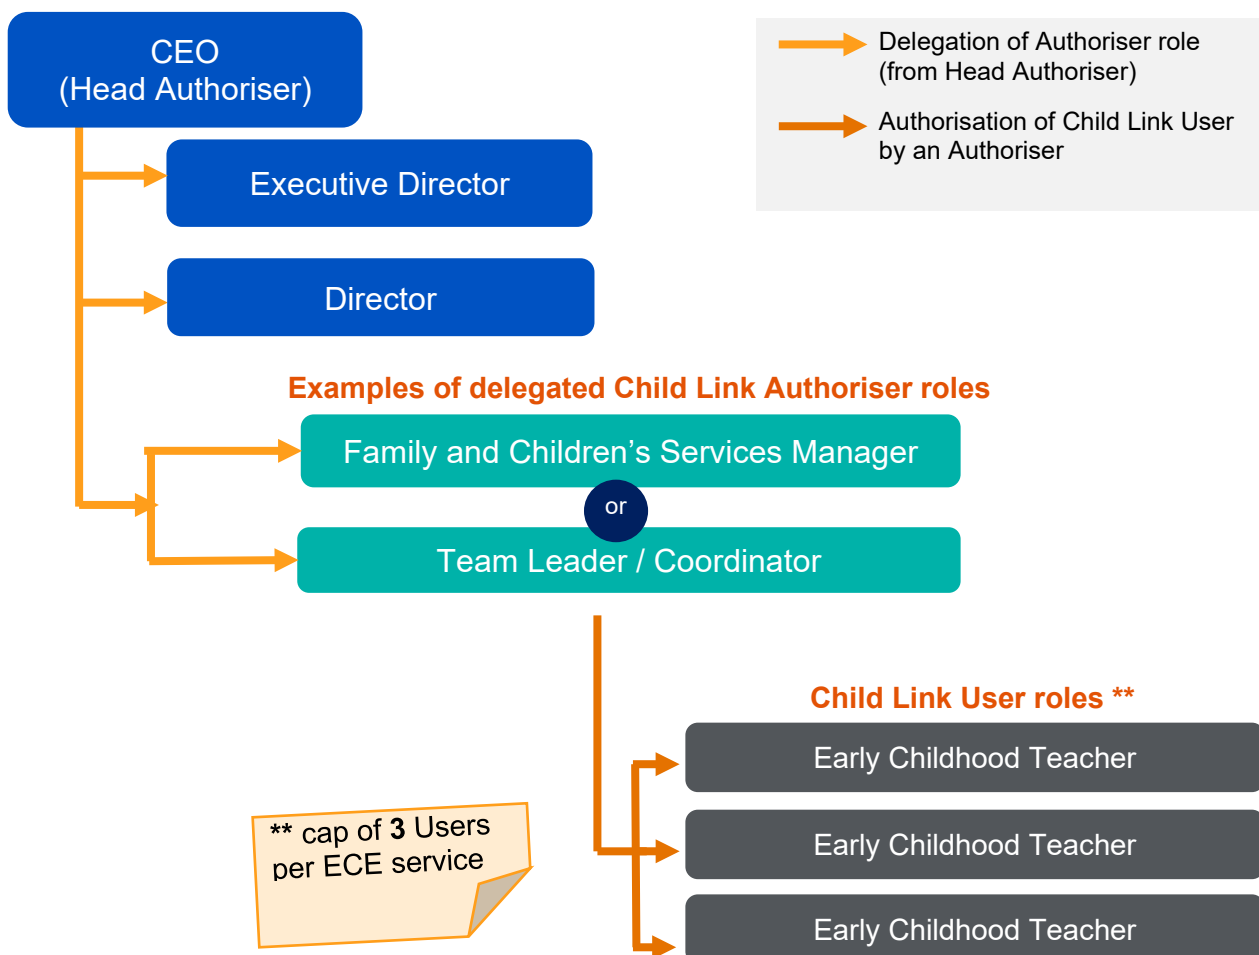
CEO
(Head Authoriser)

Delegation of Authoriser role (from Head Authoriser)

Authorisation of Child Link User by an Authoriser

Executive Director

Director

Examples of delegated Child Link Authoriser roles

Family and Children's Services Manager

or

Team Leader / Coordinator

Child Link User roles **

Early Childhood Teacher

Early Childhood Teacher

Early Childhood Teacher

** cap of **3** Users per ECE service